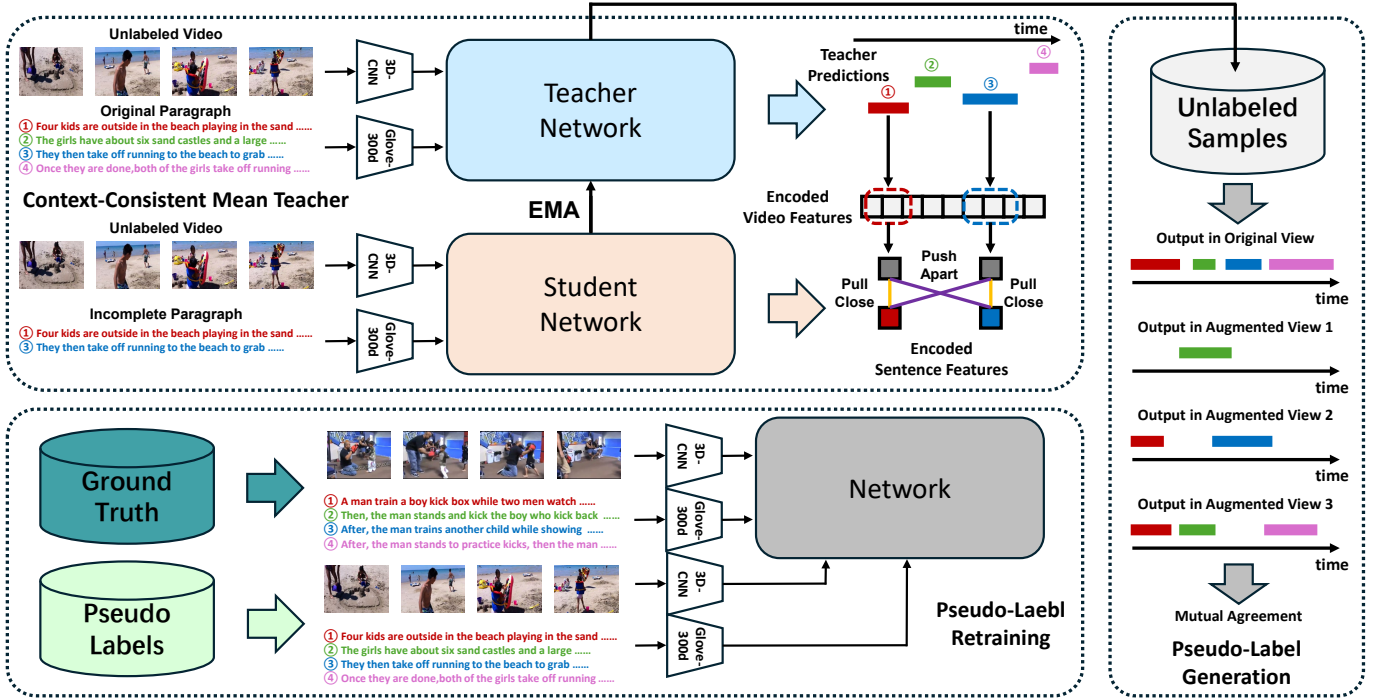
Unlabeled Video

3D-CNN

Teacher Network

time

Teacher Predictions

①

②

③

④

Original Paragraph

① Four kids are outside in the beach playing in the sand ......
② The girls have about six sand castles and a large ......
③ They then take off running to the beach to grab ......
④ Once they are done,both of the girls take off running ......

Glove-300d

Unlabeled Samples

Context-Consistent Mean Teacher

EMA

Encoded Video Features

Unlabeled Video

3D-CNN

Student Network

Push Apart

Pull Close

Pull Close

Incomplete Paragraph

① Four kids are outside in the beach playing in the sand ......
③ They then take off running to the beach to grab ......

Glove-300d

Encoded Sentence Features

Output in Original View

time

Output in Augmented View 1

time

Output in Augmented View 2

time

Output in Augmented View 3

time

Mutual Agreement

Pseudo-Label Generation

Ground Truth

3D-CNN

Network

① A man train a boy kick box while two men watch ......
② Then, the man stands and kick the boy who kick back ......
③ After, the man trains another child while showing ......
④ After, the man stands to practice kicks, then the man ......

Glove-300d

Pseudo Labels

3D-CNN

Pseudo-Laebl Retraining

① Four kids are outside in the beach playing in the sand ......
② The girls have about six sand castles and a large ......
③ They then take off running to the beach to grab ......
④ Once they are done,both of the girls take off running ......

Glove-300d